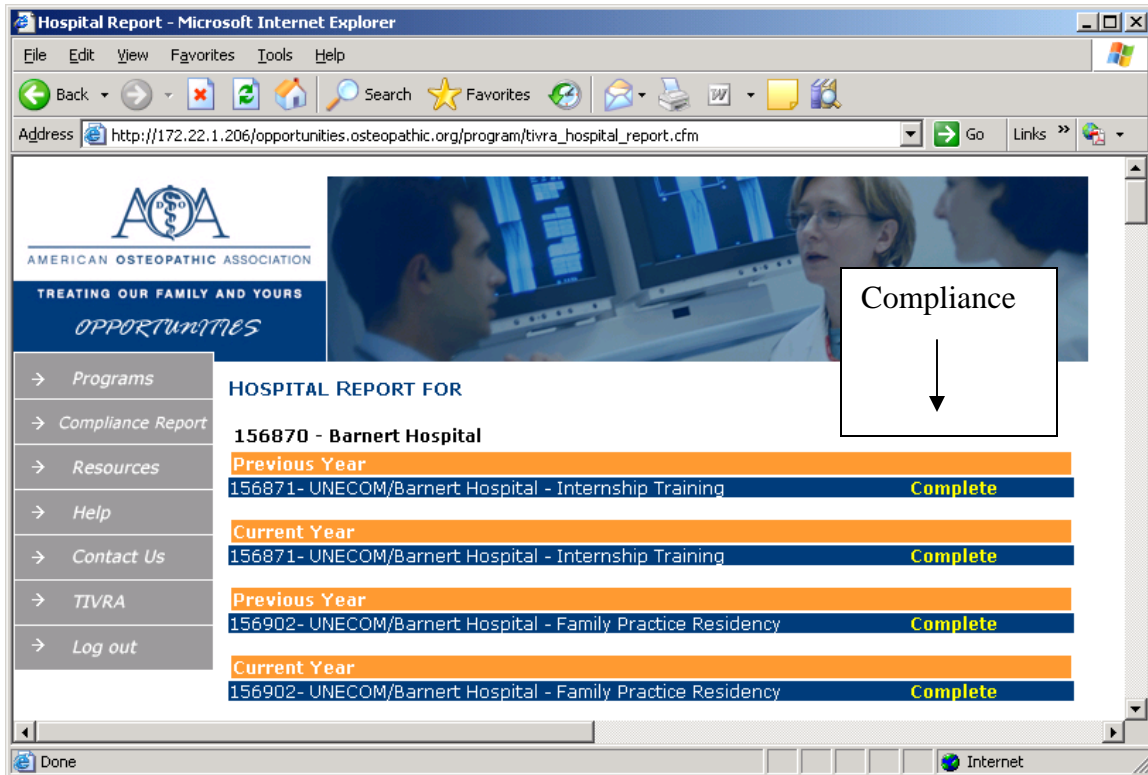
Hospital Report - Microsoft Internet Explorer

File Edit View Favorites Tools Help

Back Search Favorites

Address http://172.22.1.206/opportunities.osteopathic.org/program/tivra_hospital_report.cfm Go Links

AOA
AMERICAN OSTEOPATHIC ASSOCIATION
TREATING OUR FAMILY AND YOURS
OPPORTUNITIES

Compliance

Programs
Compliance Report
Resources
Help
Contact Us
TIVRA
Log out

HOSPITAL REPORT FOR

156870 - Barnert Hospital

Previous Year
156871- UNECOM/Barnert Hospital - Internship Training Complete

Current Year
156871- UNECOM/Barnert Hospital - Internship Training Complete

Previous Year
156902- UNECOM/Barnert Hospital - Family Practice Residency Complete

Current Year
156902- UNECOM/Barnert Hospital - Family Practice Residency Complete

Done Internet